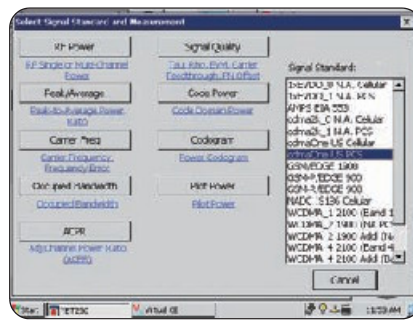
Select Signal Standard and Measurement

RF Power
RF Single or Multi-Channel Power

Peak/Average
Peak-to-Average Power Ratio

Carrier Freq
Carrier Frequency, Frequency Error

Occupied Bandwidth
Occupied Bandwidth

ACPR
Adj Channel Power Ratio (ACPR)

Signal Quality
Tau, Rho, EVM, Carrier Feedthrough, FN Offset

Code Power
Code Domain Power

Codogram
Power Codogram

Pilot Power
Pilot Power

Signal Standard:
1xEVDO_0 N.A. Cellular
1xEVDO_1 N.A. PCS
AMPS EIA 553
cdma2k_0 N.A. Cellular
cdma2k_1 N.A. PCS
cdmaOne US Cellular
cdmaOne US PCS
GSM/EDGE 1900
GSM-P/EDGE 900
GSM-R/EDGE 900
NADC IS136 Cellular
WCDMA_1 2100 (Band 1
WCDMA_2 1900 (N.A. PC
WCDMA 2 1900 Add (N
WCDMA 4 2100 (Band 4
WCDMA 4 2100 Add (Ba

Cancel

Start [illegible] Virtual CE 11:53 AM